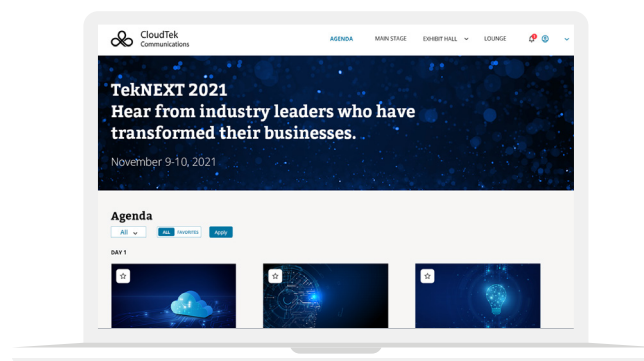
CloudTek Communications

AGENDA MAIN STAGE EXHIBIT HALL LOUNGE

TekNEXT 2021
Hear from industry leaders who have transformed their businesses.

November 9-10, 2021

Agenda

All ALL Favorites Apply

DAY 1